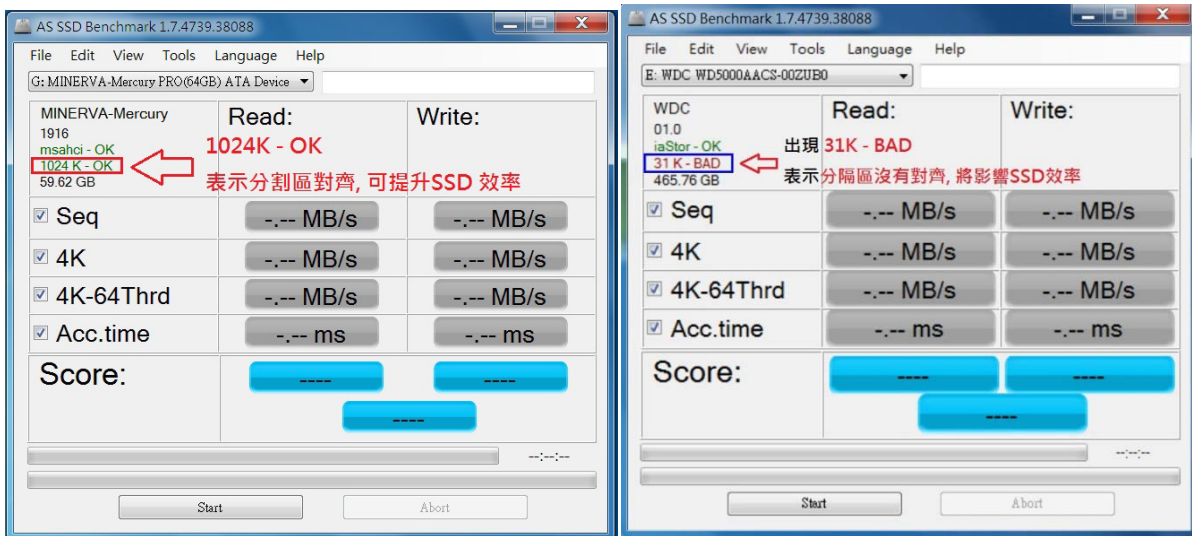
AS SSD Benchmark 1.7.4739.38088

File Edit View Tools Language Help

G: MINERVA-Mercury PRO(64GB) ATA Device

MINERVA-Mercury
1916
msahci - OK
1024 K - OK
59.62 GB

1024K - OK
表示分割區對齊, 可提升SSD 效率

| | Read: | Write: |
|---|---|---|
| Seq | -.-- MB/s | -.-- MB/s |
| 4K | -.-- MB/s | -.-- MB/s |
| 4K-64Thrd | -.-- MB/s | -.-- MB/s |
| Acc.time | -.-- ms | -.-- ms |
| Score: | ---- | ---- |

----

-:-:-

Start Abort

AS SSD Benchmark 1.7.4739.38088

File Edit View Tools Language Help

E: WDC WD5000AACS-00ZUB0

WDC
01.0
iaStor - OK
31 K - BAD
465.76 GB

出現 31K - BAD
表示分隔區沒有對齊, 將影響SSD效率

| | Read: | Write: |
|---|---|---|
| Seq | -.-- MB/s | -.-- MB/s |
| 4K | -.-- MB/s | -.-- MB/s |
| 4K-64Thrd | -.-- MB/s | -.-- MB/s |
| Acc.time | -.-- ms | -.-- ms |
| Score: | ---- | ---- |

----

-:-:-

Start Abort